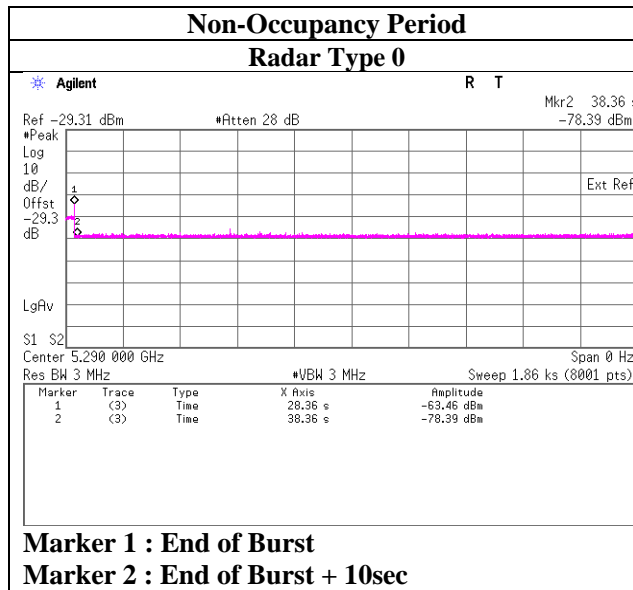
Non-Occupancy Period

Radar Type 0

Agilent

R T

Mkr2 38.36 s

Ref −29.31 dBm #Atten 28 dB −78.39 dBm

#Peak
Log
10
dB/
Offst
−29.3
dB

Ext Ref

1

2

LgAv

S1 S2

Center 5.290 000 GHz Span 0 Hz

Res BW 3 MHz #VBW 3 MHz Sweep 1.86 ks (8001 pts)

| Marker | Trace | Type | X Axis | Amplitude |
|---|---|---|---|---|
| 1 | (3) | Time | 28.36 s | −63.46 dBm |
| 2 | (3) | Time | 38.36 s | −78.39 dBm |

Marker 1 : End of Burst

Marker 2 : End of Burst + 10sec